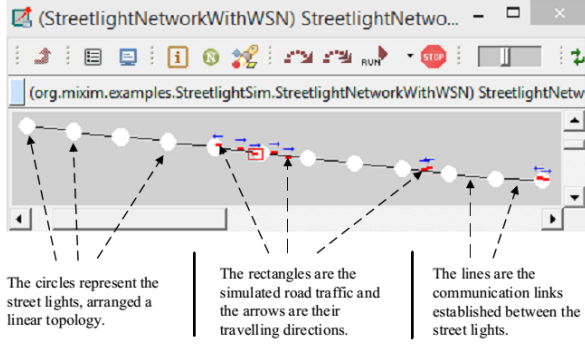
(StreetlightNetworkWithWSN) StreetlightNetwo...

RUN

STOP

(org.mixim.examples.StreetlightSim.StreetlightNetworkWithWSN) StreetlightNet

The circles represent the street lights, arranged a linear topology.

The rectangles are the simulated road traffic and the arrows are their travelling directions.

The lines are the communication links established between the street lights.